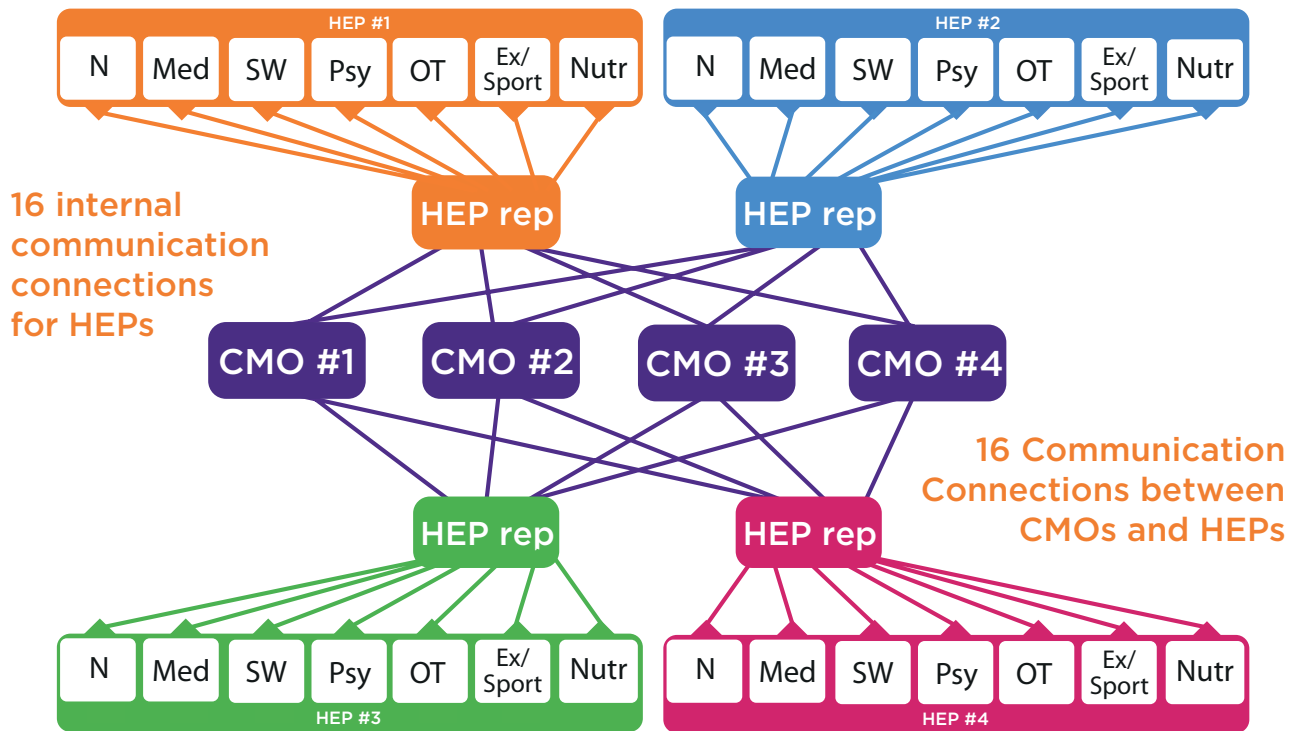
HEP #1

N | Med | SW | Psy | OT | Ex/ Sport | Nutr

HEP #2

N | Med | SW | Psy | OT | Ex/ Sport | Nutr

16 internal communication connections for HEPs

HEP rep

HEP rep

CMO #1

CMO #2

CMO #3

CMO #4

16 Communication Connections between CMOs and HEPs

HEP rep

HEP rep

N | Med | SW | Psy | OT | Ex/ Sport | Nutr

HEP #3

N | Med | SW | Psy | OT | Ex/ Sport | Nutr

HEP #4